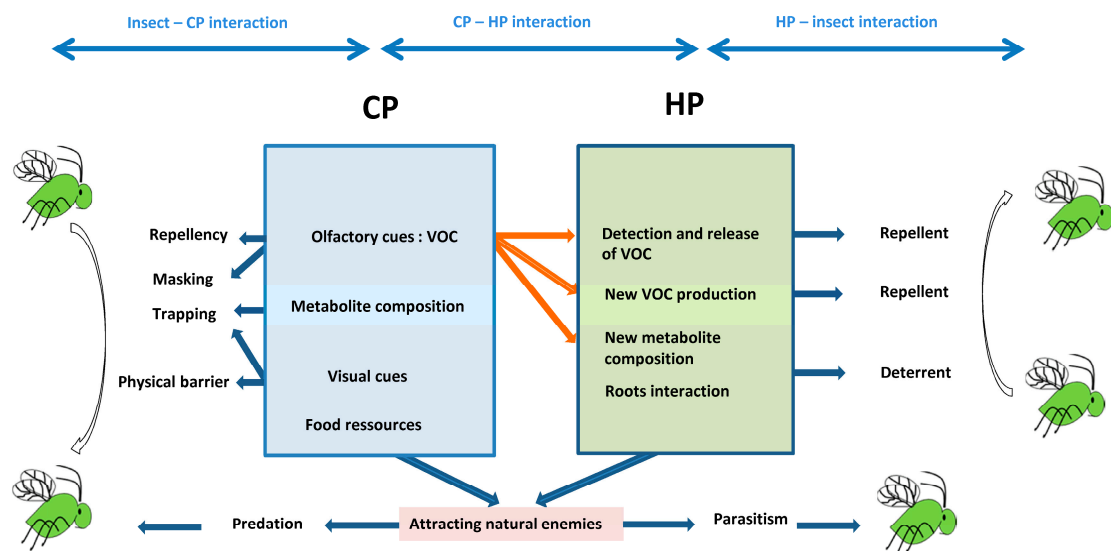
Insect – CP interaction

CP – HP interaction

HP – insect interaction

CP

HP

Repellency

Masking

Trapping

Physical barrier

Olfactory cues : VOC

Metabolite composition

Visual cues

Food ressources

Detection and release of VOC

New VOC production

New metabolite composition

Roots interaction

Repellent

Repellent

Deterrent

Predation

Attracting natural enemies

Parasitism